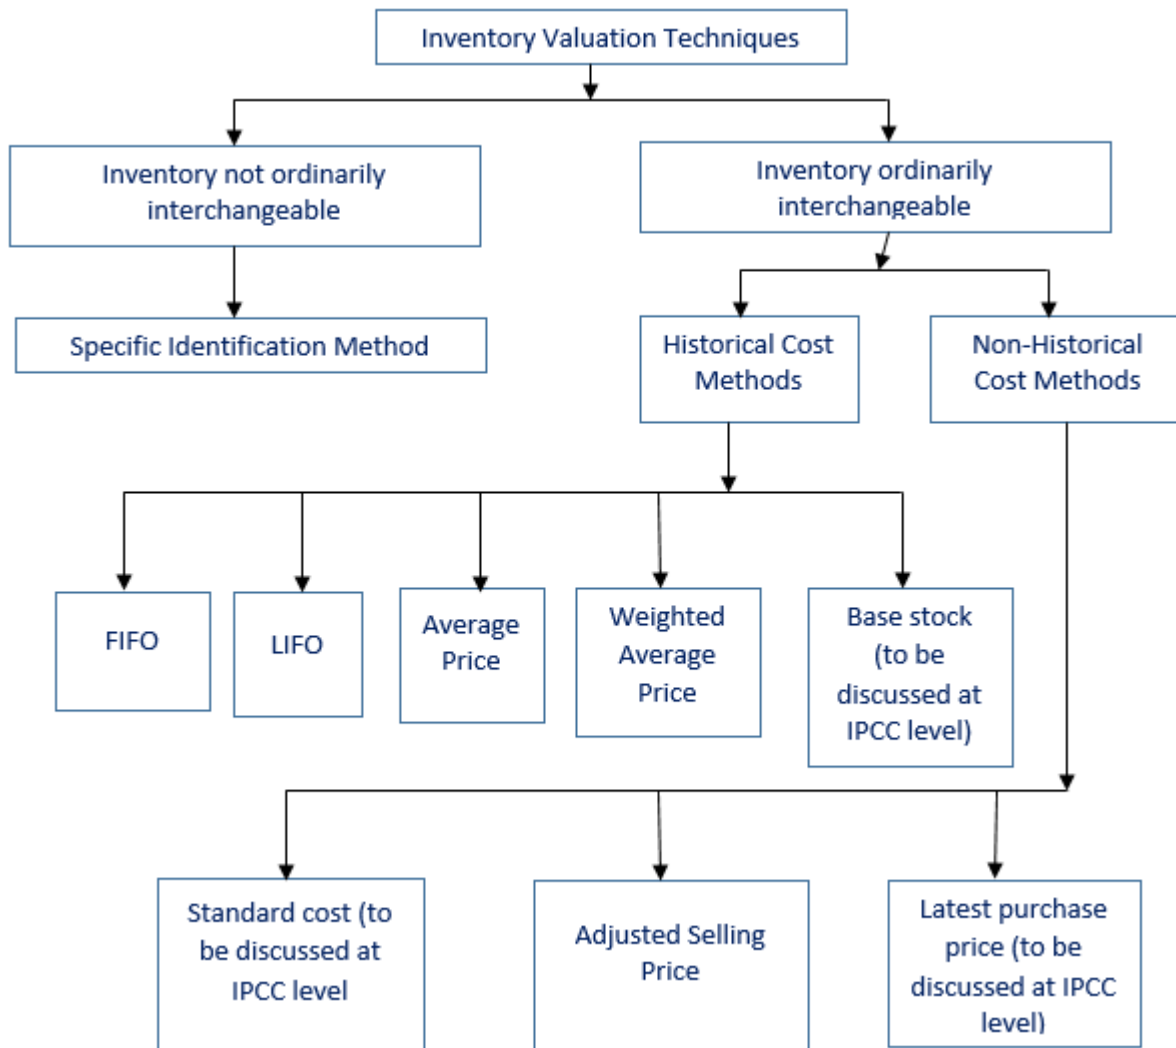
Inventory Valuation Techniques

Inventory not ordinarily interchangeable

Inventory ordinarily interchangeable

Specific Identification Method

Historical Cost Methods

Non-Historical Cost Methods

FIFO

LIFO

Average Price

Weighted Average Price

Base stock (to be discussed at IPCC level)

Standard cost (to be discussed at IPCC level

Adjusted Selling Price

Latest purchase price (to be discussed at IPCC level)